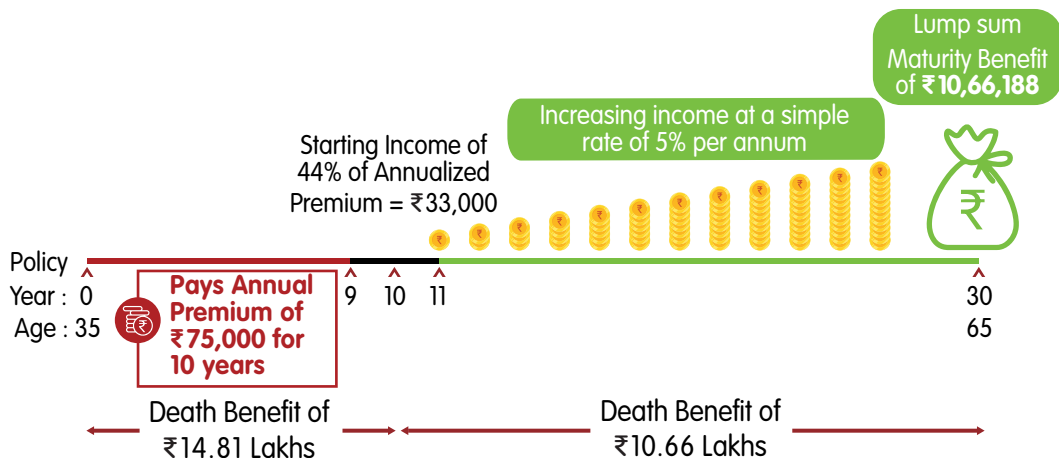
Lump sum Maturity Benefit of ₹10,66,188

Increasing income at a simple rate of 5% per annum

Starting Income of 44% of Annualized Premium = ₹33,000

₹

Policy

Year : 0 9 10 11 30

Age : 35 65

Pays Annual Premium of ₹75,000 for 10 years

Death Benefit of ₹14.81 Lakhs

Death Benefit of ₹10.66 Lakhs